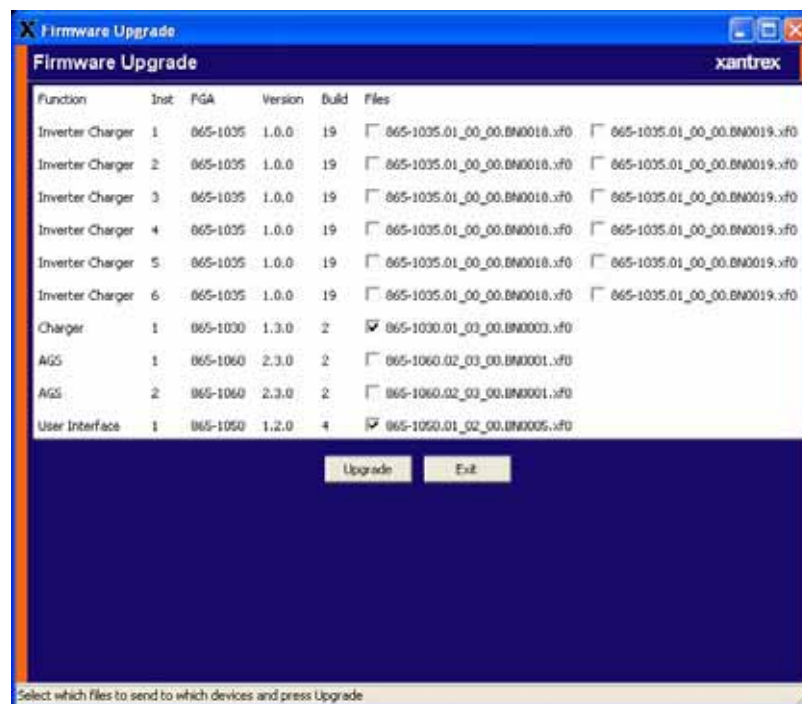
Firmware Upgrade

Firmware Upgrade xantrex

| Function | Inst | FGA | Version | Build | Files | |
|---|---|---|---|---|---|---|
| Inverter Charger | 1 | 865-1035 | 1.0.0 | 19 | 865-1035.01_00_00.BN0018.xf0 | 865-1035.01_00_00.BN0019.xf0 |
| Inverter Charger | 2 | 865-1035 | 1.0.0 | 19 | 865-1035.01_00_00.BN0018.xf0 | 865-1035.01_00_00.BN0019.xf0 |
| Inverter Charger | 3 | 865-1035 | 1.0.0 | 19 | 865-1035.01_00_00.BN0018.xf0 | 865-1035.01_00_00.BN0019.xf0 |
| Inverter Charger | 4 | 865-1035 | 1.0.0 | 19 | 865-1035.01_00_00.BN0018.xf0 | 865-1035.01_00_00.BN0019.xf0 |
| Inverter Charger | 5 | 865-1035 | 1.0.0 | 19 | 865-1035.01_00_00.BN0018.xf0 | 865-1035.01_00_00.BN0019.xf0 |
| Inverter Charger | 6 | 865-1035 | 1.0.0 | 19 | 865-1035.01_00_00.BN0018.xf0 | 865-1035.01_00_00.BN0019.xf0 |
| Charger | 1 | 865-1030 | 1.3.0 | 2 | 865-1030.01_03_00.BN0003.xf0 | |
| AGS | 1 | 865-1060 | 2.3.0 | 2 | 865-1060.02_03_00.BN0001.xf0 | |
| AGS | 2 | 865-1060 | 2.3.0 | 2 | 865-1060.02_03_00.BN0001.xf0 | |
| User Interface | 1 | 865-1050 | 1.2.0 | 4 | 865-1050.01_02_00.BN0005.xf0 | |

Upgrade Exit

Select which files to send to which devices and press Upgrade